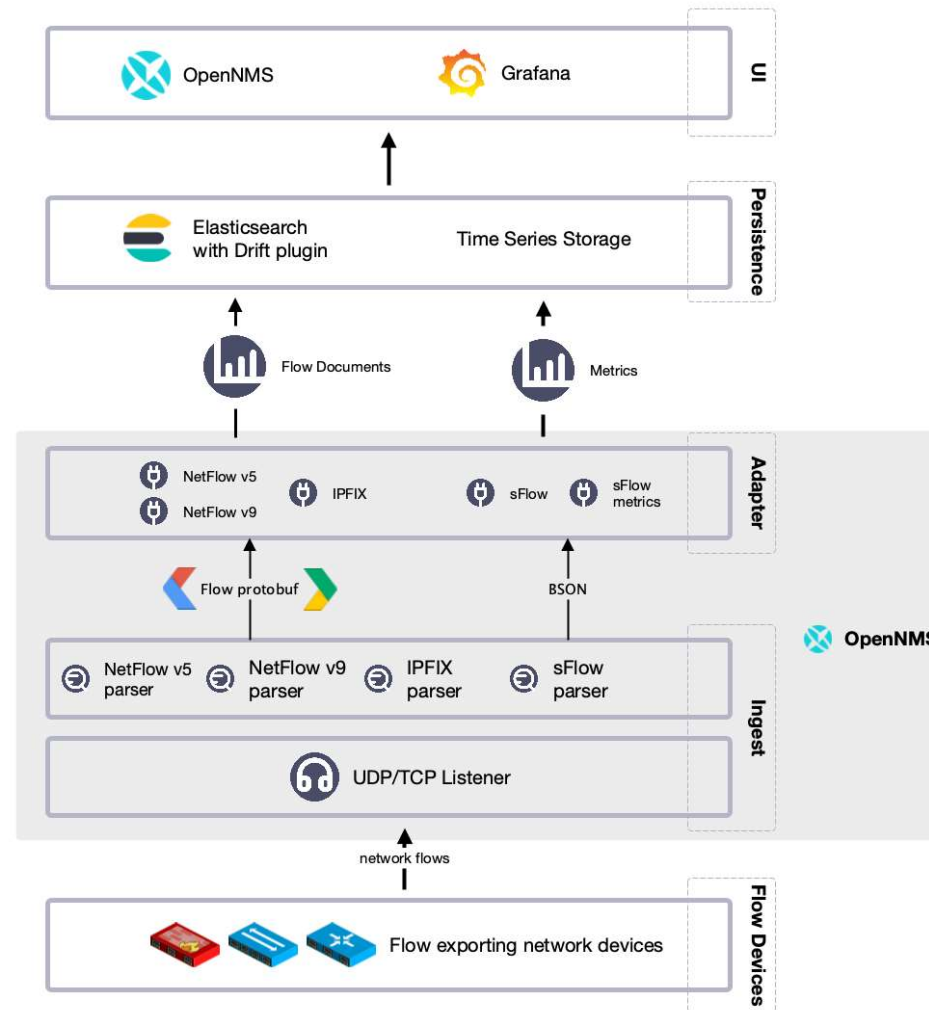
OpenNMS

Grafana

UI

Elasticsearch with Drift plugin

Time Series Storage

Persistence

Flow Documents

Metrics

NetFlow v5

NetFlow v9

IPFIX

sFlow

sFlow metrics

Adapter

Flow protobuf

BSON

OpenNMS

NetFlow v5 parser

NetFlow v9 parser

IPFIX parser

sFlow parser

UDP/TCP Listener

Ingest

network flows

Flow exporting network devices

Flow Devices